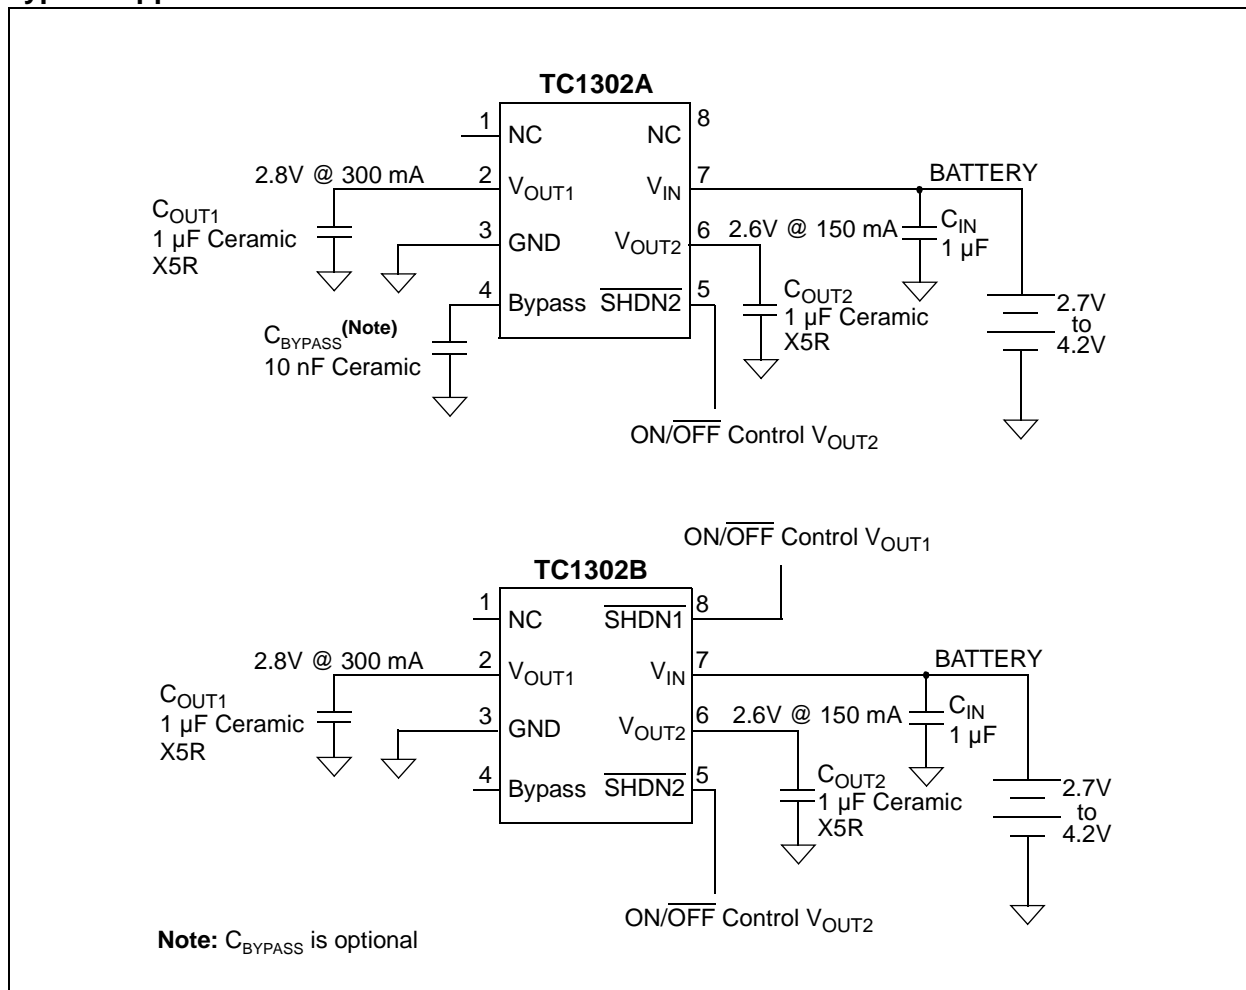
TC1302A

1 NC
2 $V_{OUT1}$
3 GND
4 Bypass
8 NC
7 $V_{IN}$
6 $V_{OUT2}$
5 $\overline{SHDN2}$

2.8V @ 300 mA

$C_{OUT1}$
1 µF Ceramic
X5R

$C_{BYPASS}$ **(Note)**
10 nF Ceramic

BATTERY

2.6V @ 150 mA

$C_{IN}$
1 µF

$C_{OUT2}$
1 µF Ceramic
X5R

2.7V
to
4.2V

ON/$\overline{OFF}$ Control $V_{OUT2}$

ON/$\overline{OFF}$ Control $V_{OUT1}$

TC1302B

1 NC
2 $V_{OUT1}$
3 GND
4 Bypass
8 $\overline{SHDN1}$
7 $V_{IN}$
6 $V_{OUT2}$
5 $\overline{SHDN2}$

2.8V @ 300 mA

$C_{OUT1}$
1 µF Ceramic
X5R

BATTERY

2.6V @ 150 mA

$C_{IN}$
1 µF

$C_{OUT2}$
1 µF Ceramic
X5R

2.7V
to
4.2V

ON/$\overline{OFF}$ Control $V_{OUT2}$

**Note:** $C_{BYPASS}$ is optional